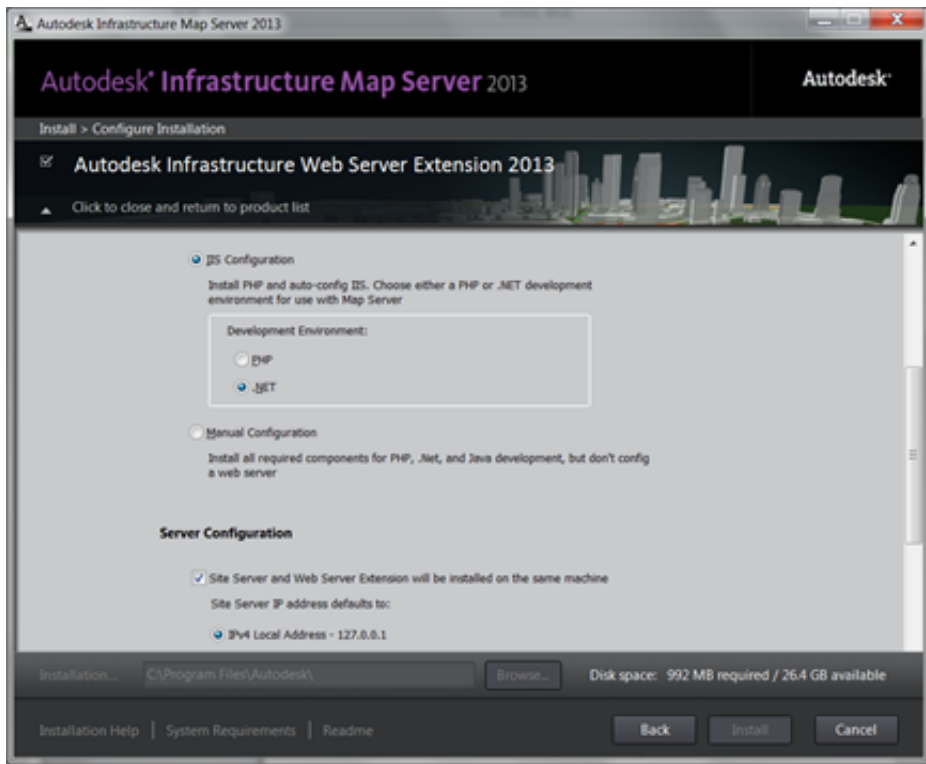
Autodesk Infrastructure Map Server 2013

Autodesk® Infrastructure Map Server 2013

Autodesk®

Install > Configure Installation

Autodesk Infrastructure Web Server Extension 2013

Click to close and return to product list

IIS Configuration

Install PHP and auto-config IIS. Choose either a PHP or .NET development environment for use with Map Server

Development Environment:

PHP

.NET

Manual Configuration

Install all required components for PHP, .Net, and Java development, but don't config a web server

Server Configuration

Site Server and Web Server Extension will be installed on the same machine

Site Server IP address defaults to:

IPv4 Local Address - 127.0.0.1

Installation... C:\Program Files\Autodesk\ Browse... Disk space: 992 MB required / 26.4 GB available

Installation Help | System Requirements | Readme

Back Install Cancel